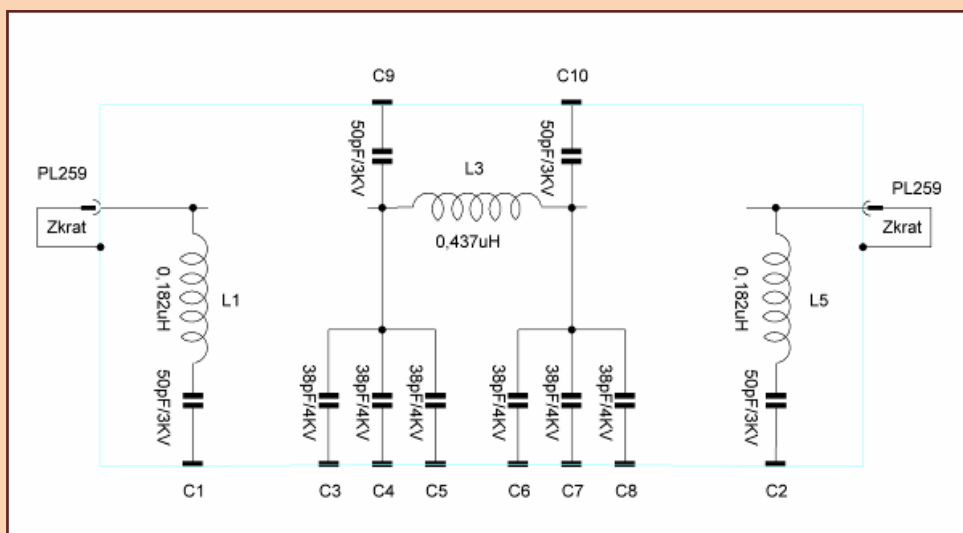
C9

C10

50pF/3KV

50pF/3KV

L3

PL259

PL259

Zkrat

Zkrat

0,437uH

0,182uH

L1

0,182uH

L5

50pF/3KV

38pF/4KV

38pF/4KV

38pF/4KV

38pF/4KV

38pF/4KV

38pF/4KV

50pF/3KV

C1

C3

C4

C5

C6

C7

C8

C2